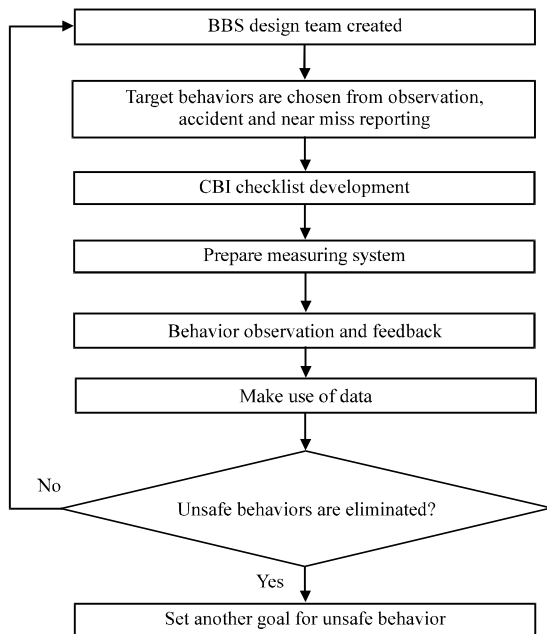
BBS design team created

Target behaviors are chosen from observation, accident and near miss reporting

CBI checklist development

Prepare measuring system

Behavior observation and feedback

Make use of data

No

Unsafe behaviors are eliminated?

Yes

Set another goal for unsafe behavior